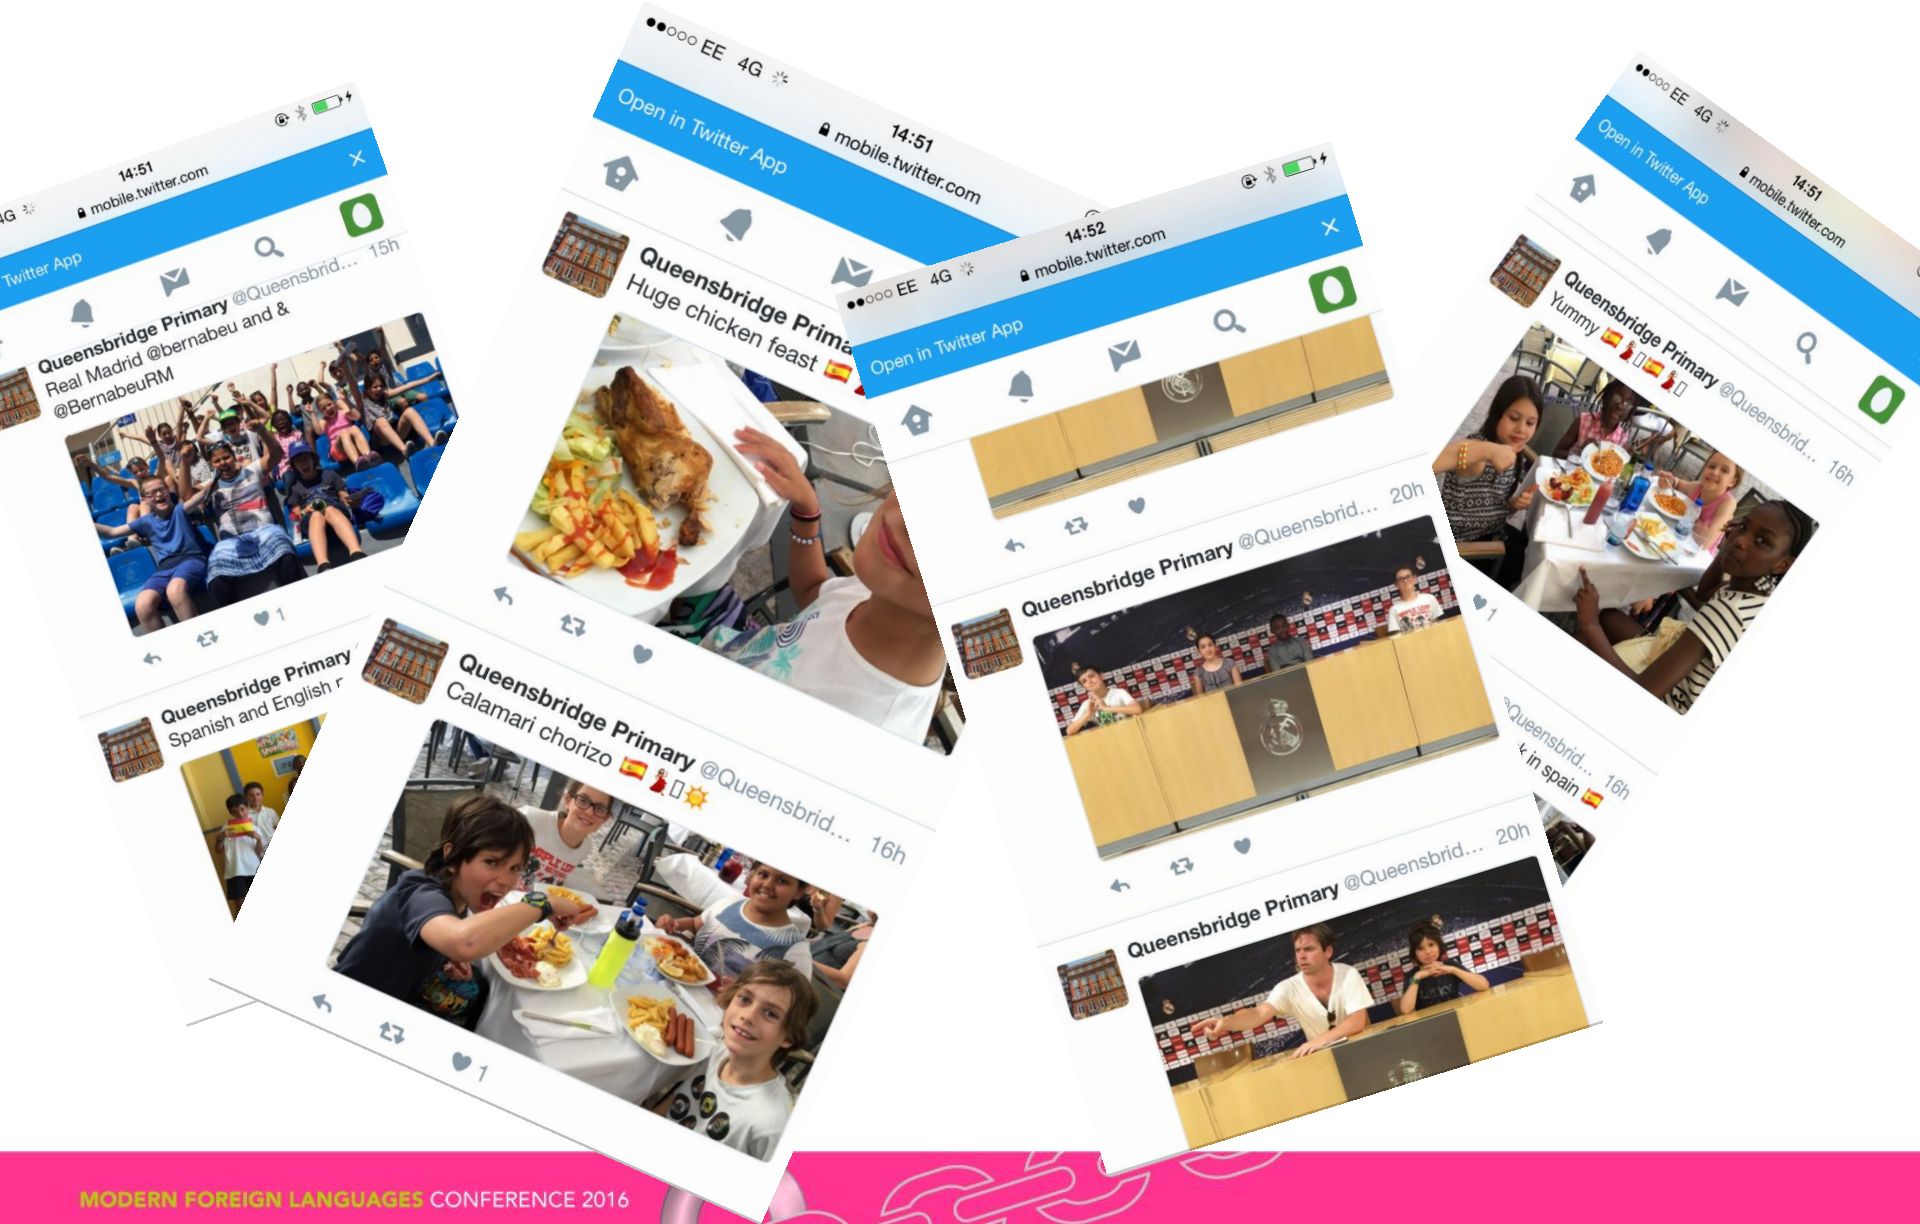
4G 14:51 mobile.twitter.com
Twitter App ×
Queensbridge Primary @Queensbrid... 15h
Real Madrid @bernabeu and & @BernabeuRM
1
Queensbridge Primary
Spanish and English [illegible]

●●○○○ EE 4G 14:51
mobile.twitter.com
Open in Twitter App
Queensbridge Prima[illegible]
Huge chicken feast 🇪🇸

Queensbridge Primary @Queensbrid... 16h
Calamari chorizo 🇪🇸💃▯☀️
1

●●○○○ EE 4G 14:52
mobile.twitter.com
Open in Twitter App ×
Queensbridge Primary @Queensbrid... 20h
Queensbridge Primary @Queensbrid... 20h

●●○○○ EE 4G 14:51
mobile.twitter.com
Open in Twitter App
Queensbridge Primary @Queensbrid... 16h
Yummy 🇪🇸💃▯🇪🇸💃▯
Queensbrid... 16h
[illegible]k in spain 🇪🇸

MODERN FOREIGN LANGUAGES CONFERENCE 2016